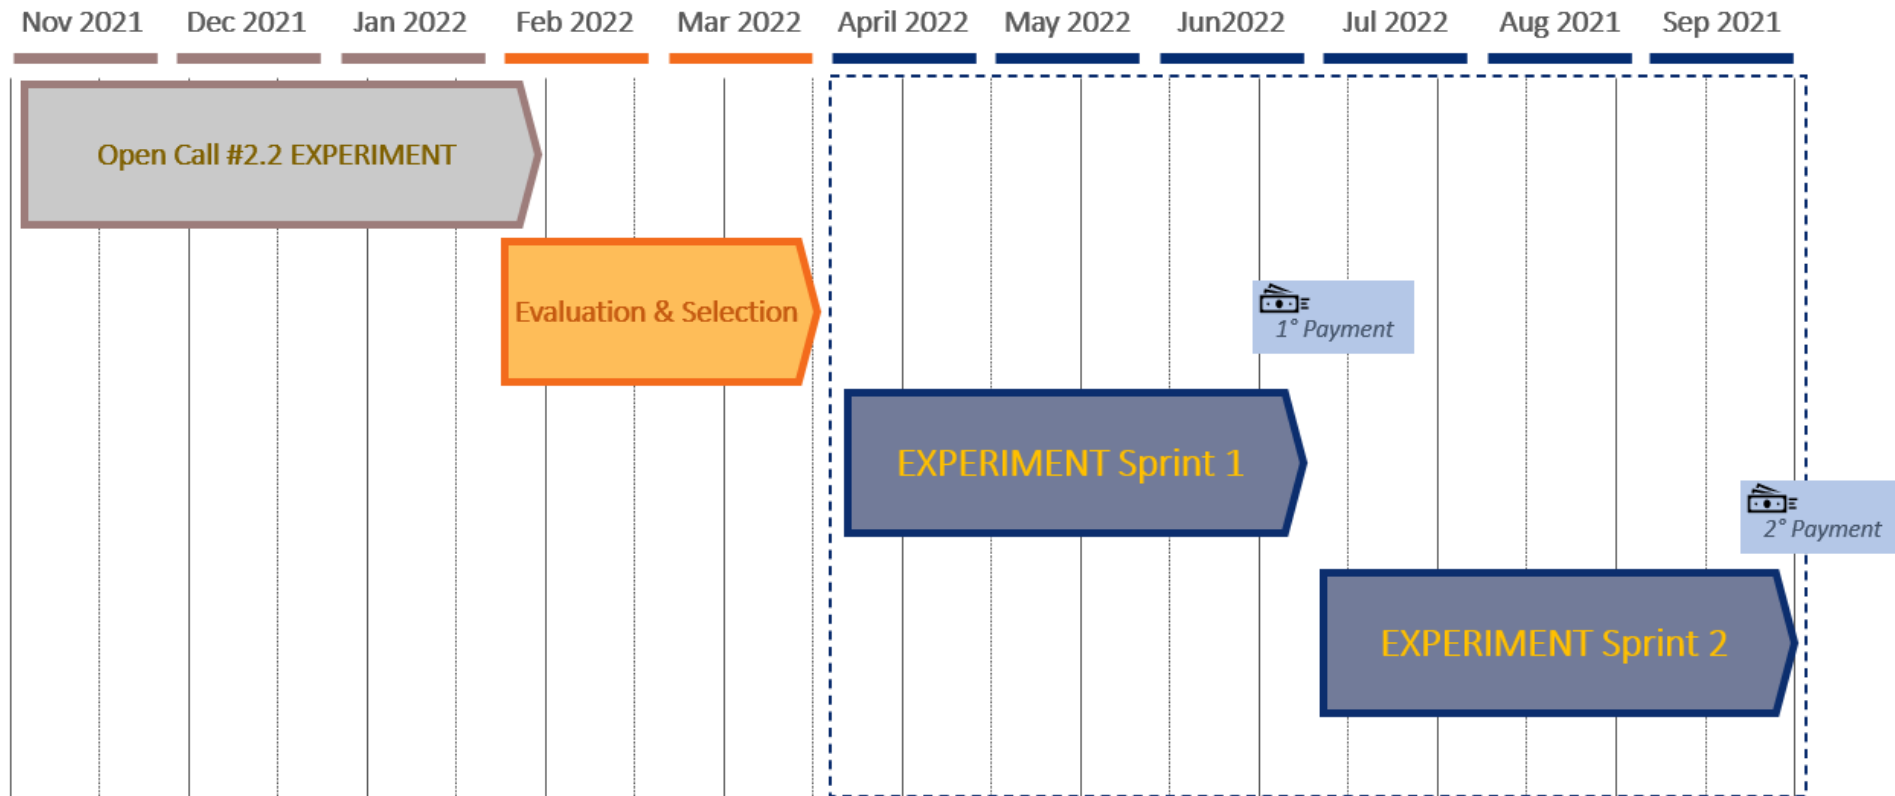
Nov 2021 Dec 2021 Jan 2022 Feb 2022 Mar 2022 April 2022 May 2022 Jun2022 Jul 2022 Aug 2021 Sep 2021

Open Call #2.2 EXPERIMENT

Evaluation & Selection

1° Payment

EXPERIMENT Sprint 1

2° Payment

EXPERIMENT Sprint 2